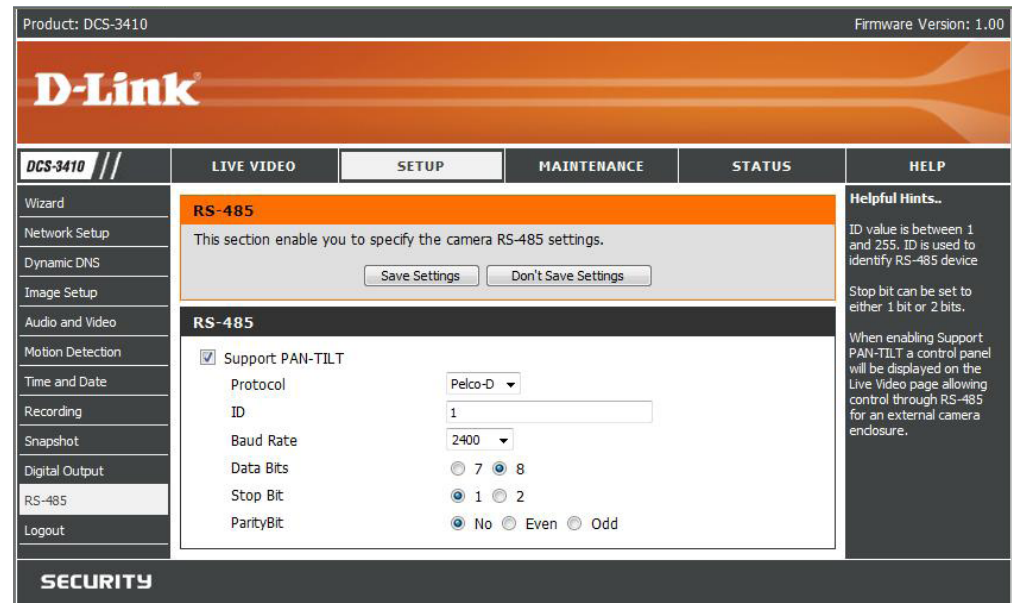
Product: DCS-3410

Firmware Version: 1.00

D-Link

DCS-3410

LIVE VIDEO | SETUP | MAINTENANCE | STATUS | HELP

Wizard
Network Setup
Dynamic DNS
Image Setup
Audio and Video
Motion Detection
Time and Date
Recording
Snapshot
Digital Output
RS-485
Logout

RS-485

This section enable you to specify the camera RS-485 settings.

Save Settings
Don't Save Settings

RS-485

Support PAN-TILT

Protocol Pelco-D

ID 1

Baud Rate 2400

Data Bits 7 8

Stop Bit 1 2

ParityBit No Even Odd

Helpful Hints..

ID value is between 1 and 255. ID is used to identify RS-485 device

Stop bit can be set to either 1 bit or 2 bits.

When enabling Support PAN-TILT a control panel will be displayed on the Live Video page allowing control through RS-485 for an external camera enclosure.

SECURITY